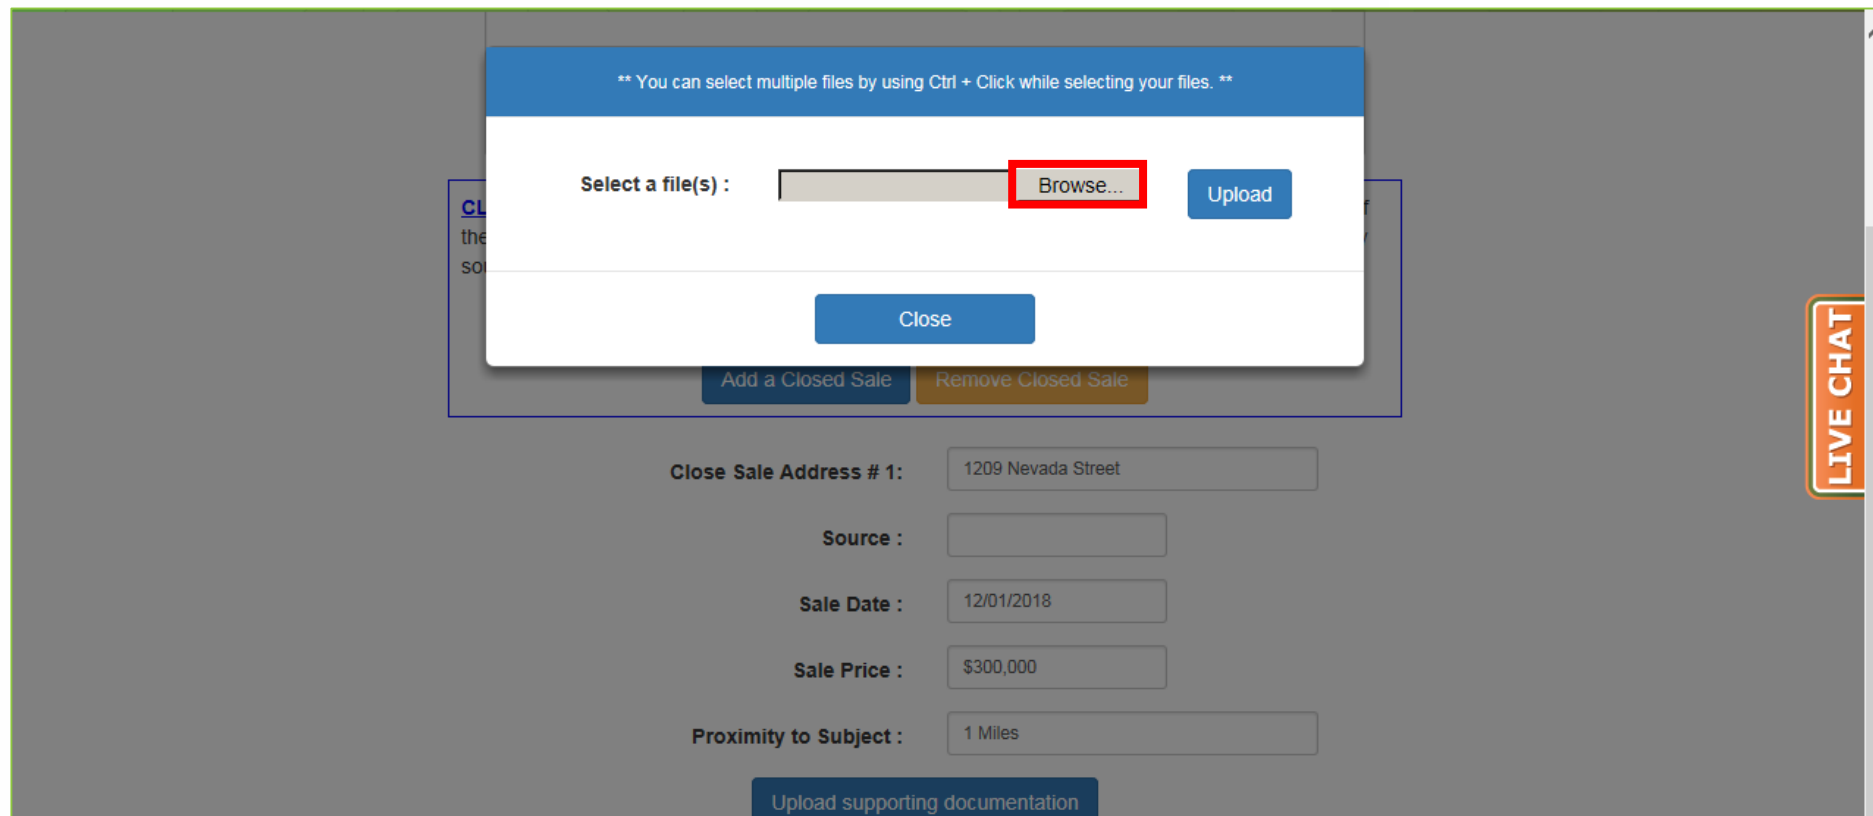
** You can select multiple files by using Ctrl + Click while selecting your files. **

Select a file(s) :

Browse...

Upload

Close

CL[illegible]

the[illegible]

so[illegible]

Add a Closed Sale

Remove Closed Sale

Close Sale Address # 1:

1209 Nevada Street

Source :

Sale Date :

12/01/2018

Sale Price :

$300,000

Proximity to Subject :

1 Miles

Upload supporting documentation

LIVE CHAT